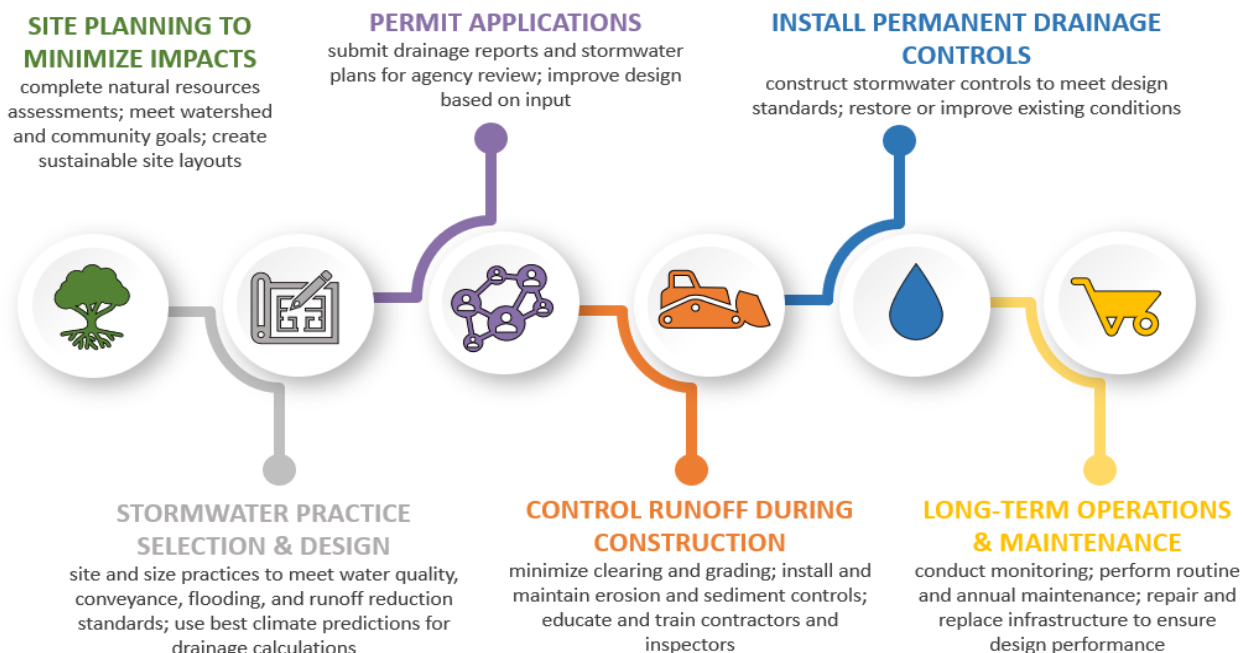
SITE PLANNING TO MINIMIZE IMPACTS
complete natural resources assessments; meet watershed and community goals; create sustainable site layouts

PERMIT APPLICATIONS
submit drainage reports and stormwater plans for agency review; improve design based on input

INSTALL PERMANENT DRAINAGE CONTROLS
construct stormwater controls to meet design standards; restore or improve existing conditions

STORMWATER PRACTICE SELECTION & DESIGN
site and size practices to meet water quality, conveyance, flooding, and runoff reduction standards; use best climate predictions for drainage calculations

CONTROL RUNOFF DURING CONSTRUCTION
minimize clearing and grading; install and maintain erosion and sediment controls; educate and train contractors and inspectors

LONG-TERM OPERATIONS & MAINTENANCE
conduct monitoring; perform routine and annual maintenance; repair and replace infrastructure to ensure design performance